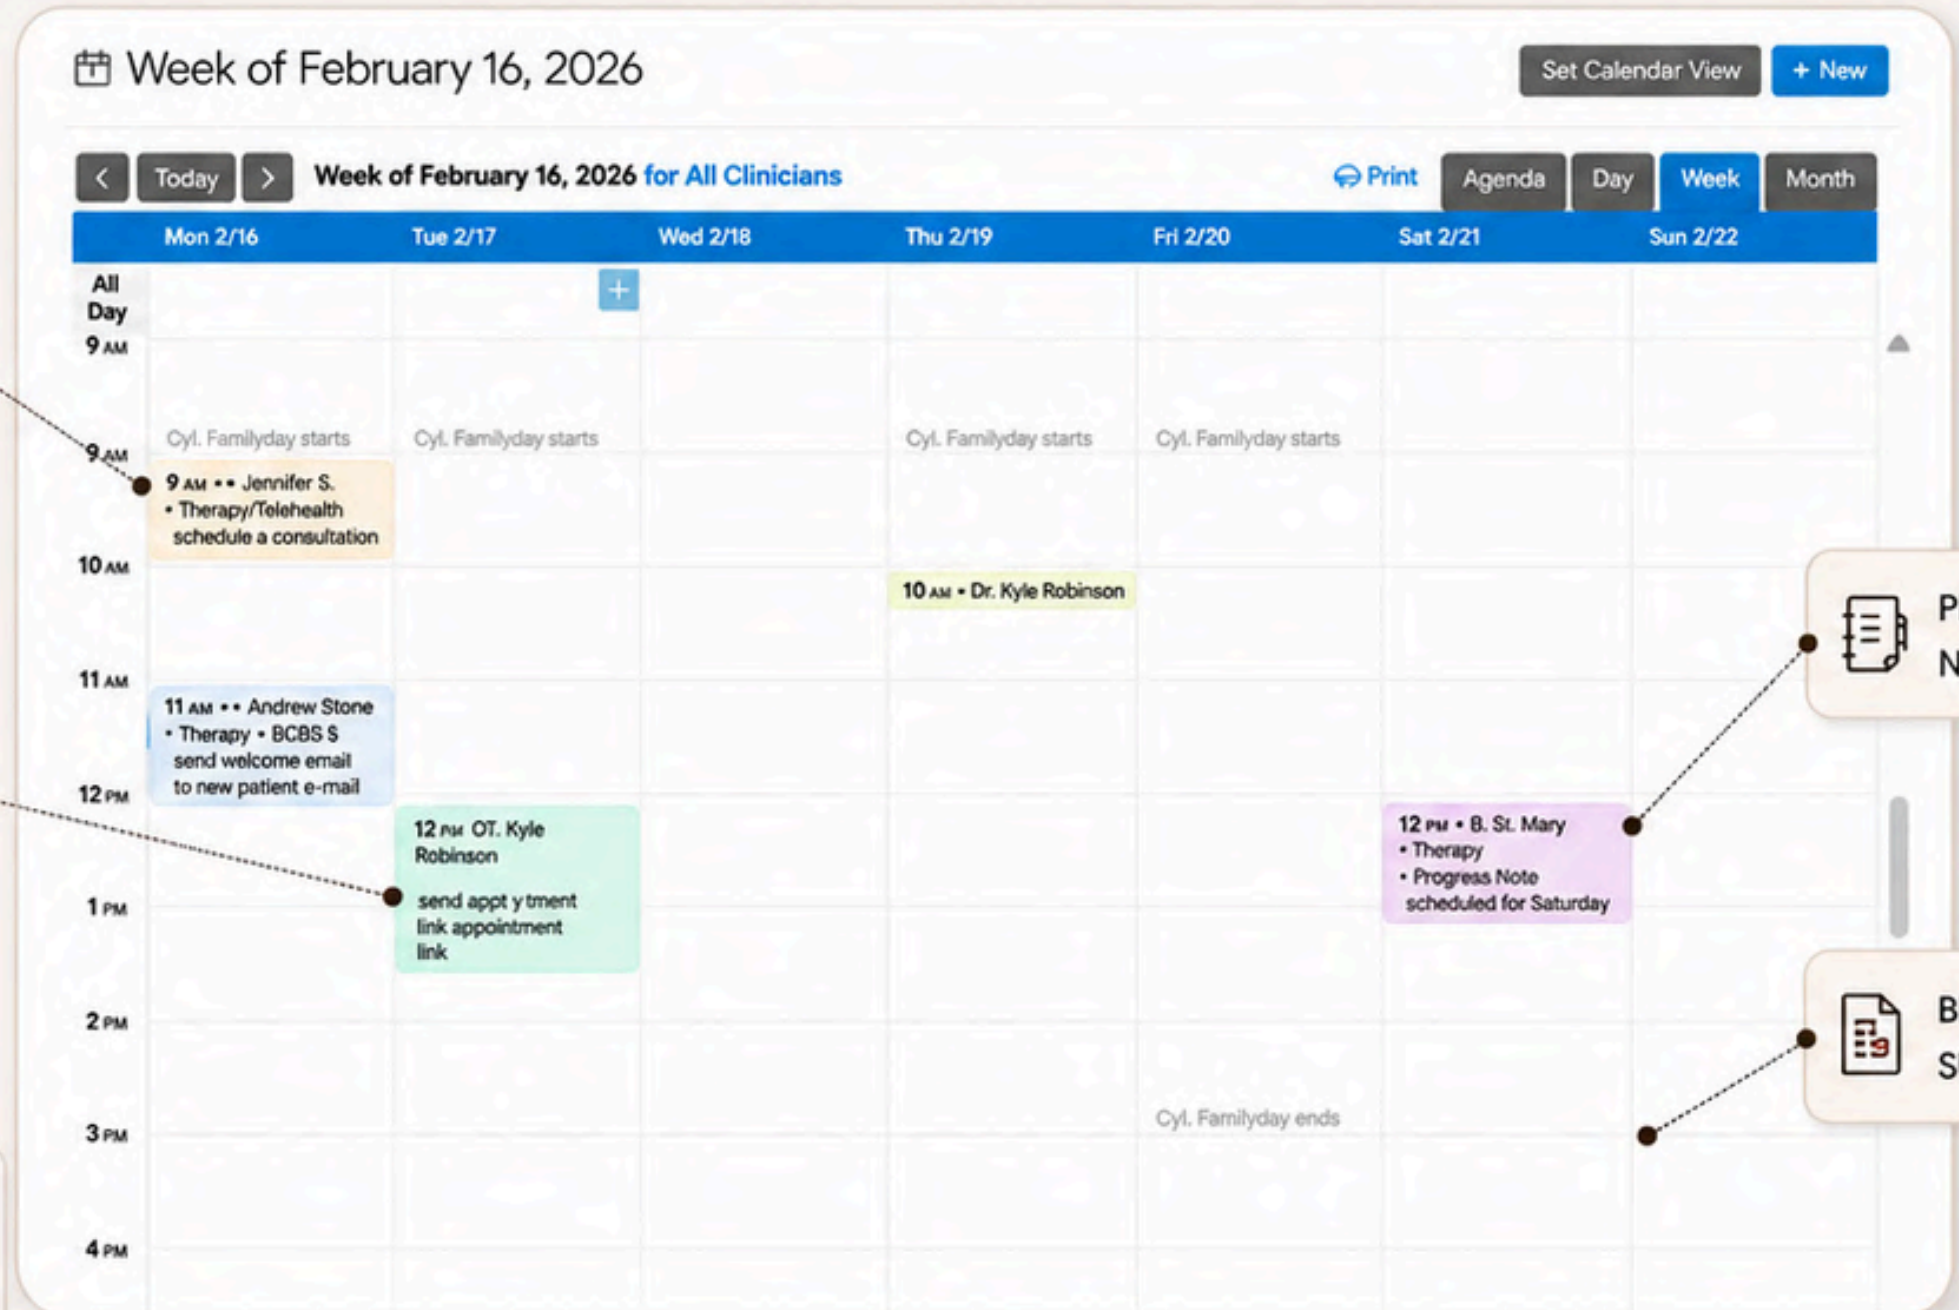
Week of February 16, 2026

Set Calendar View
+ New

<
Today
>
Week of February 16, 2026 for All Clinicians

Print
Agenda
Day
Week
Month

| | Mon 2/16 | Tue 2/17 | Wed 2/18 | Thu 2/19 | Fri 2/20 | Sat 2/21 | Sun 2/22 |
|---|---|---|---|---|---|---|---|
| All Day | | | + | | | | |
| 9 AM | | | | | | | |
| 9 AM | Cyl. Familyday starts | Cyl. Familyday starts | | Cyl. Familyday starts | Cyl. Familyday starts | | |
| | 9 AM •• Jennifer S. • Therapy/Telehealth schedule a consultation | | | | | | |
| 10 AM | | | | 10 AM • Dr. Kyle Robinson | | | |
| 11 AM | 11 AM •• Andrew Stone • Therapy • BCBS $ send welcome email to new patient e-mail | | | | | | |
| 12 PM | | 12 PM OT. Kyle Robinson send appt y tment link appointment link | | | | 12 PM • B. St. Mary • Therapy • Progress Note scheduled for Saturday | |
| 1 PM | | | | | | | |
| 2 PM | | | | | | | |
| 3 PM | | | | | Cyl. Familyday ends | | |
| 4 PM | | | | | | | |

P
N

B
S